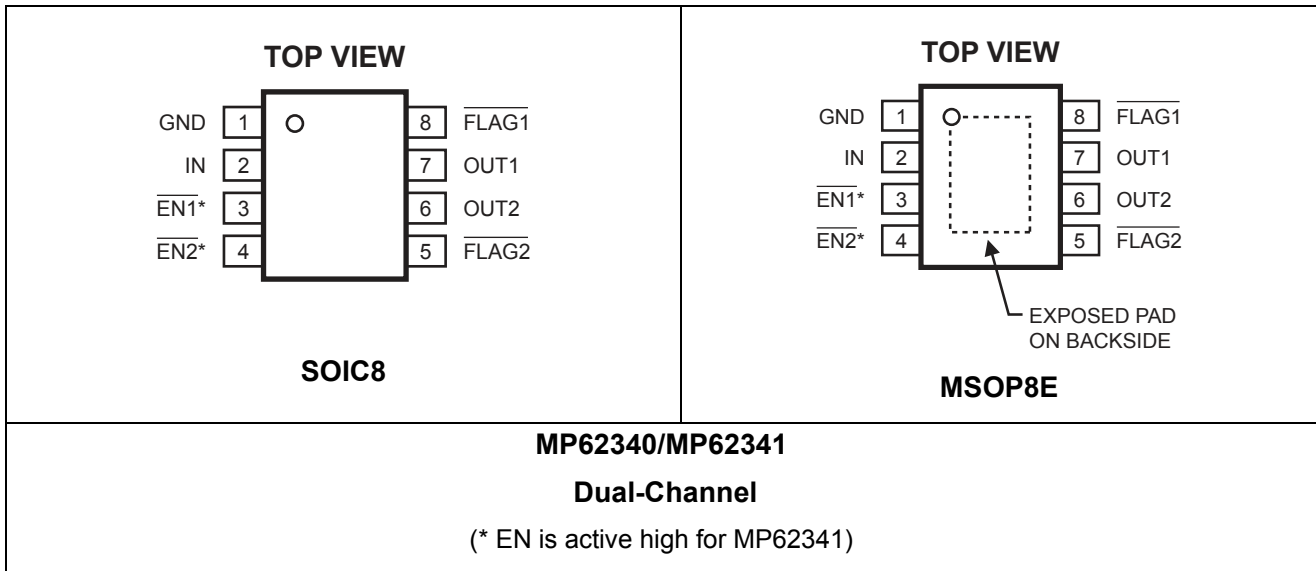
| TOP VIEW | TOP VIEW |
|---|---|
| GND 1, IN 2, $\overline{EN1}$* 3, $\overline{EN2}$* 4, 8 $\overline{FLAG1}$, 7 OUT1, 6 OUT2, 5 $\overline{FLAG2}$ | GND 1, IN 2, $\overline{EN1}$* 3, $\overline{EN2}$* 4, 8 $\overline{FLAG1}$, 7 OUT1, 6 OUT2, 5 $\overline{FLAG2}$ |
| | EXPOSED PAD ON BACKSIDE |
| SOIC8 | MSOP8E |

MP62340/MP62341

Dual-Channel

(* EN is active high for MP62341)